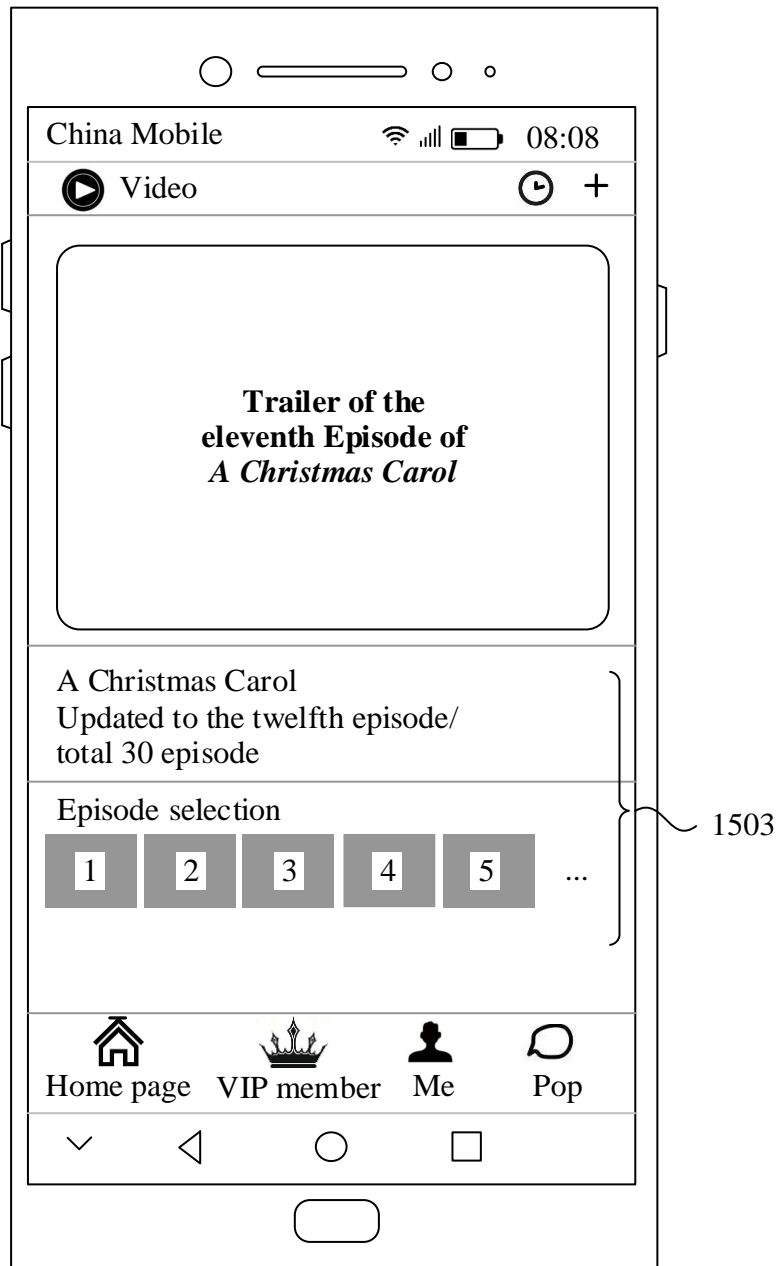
China Mobile 08:08

Video +

Trailer of the eleventh Episode of *A Christmas Carol*

A Christmas Carol
Updated to the twelfth episode/ total 30 episode

Episode selection

1 2 3 4 5 ...

1503

Home page VIP member Me Pop